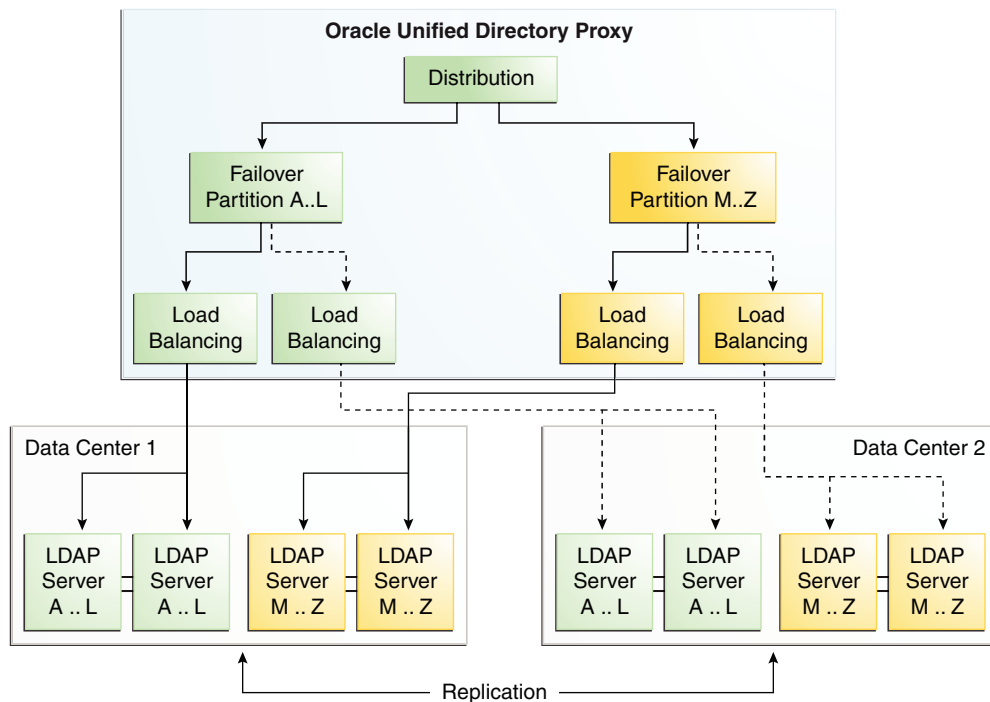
Oracle Unified Directory Proxy

Distribution

Failover Partition A..L

Failover Partition M..Z

Load Balancing

Load Balancing

Load Balancing

Load Balancing

Data Center 1

Data Center 2

LDAP Server A .. L

LDAP Server A .. L

LDAP Server M .. Z

LDAP Server M .. Z

LDAP Server A .. L

LDAP Server A .. L

LDAP Server M .. Z

LDAP Server M .. Z

Replication